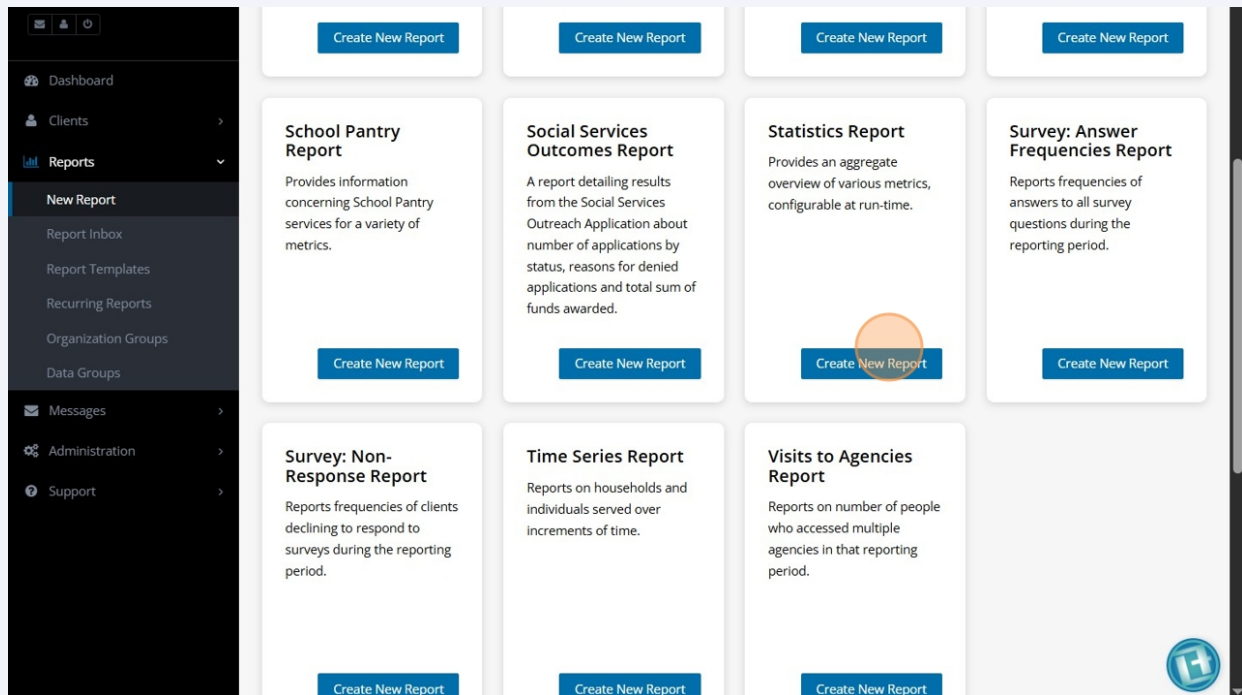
Dashboard
Clients
Reports
New Report
Report Inbox
Report Templates
Recurring Reports
Organization Groups
Data Groups
Messages
Administration
Support

Create New Report
Create New Report
Create New Report
Create New Report

School Pantry Report
Provides information concerning School Pantry services for a variety of metrics.
Create New Report

Social Services Outcomes Report
A report detailing results from the Social Services Outreach Application about number of applications by status, reasons for denied applications and total sum of funds awarded.
Create New Report

Statistics Report
Provides an aggregate overview of various metrics, configurable at run-time.
Create New Report

Survey: Answer Frequencies Report
Reports frequencies of answers to all survey questions during the reporting period.
Create New Report

Survey: Non-Response Report
Reports frequencies of clients declining to respond to surveys during the reporting period.
Create New Report

Time Series Report
Reports on households and individuals served over increments of time.
Create New Report

Visits to Agencies Report
Reports on number of people who accessed multiple agencies in that reporting period.
Create New Report